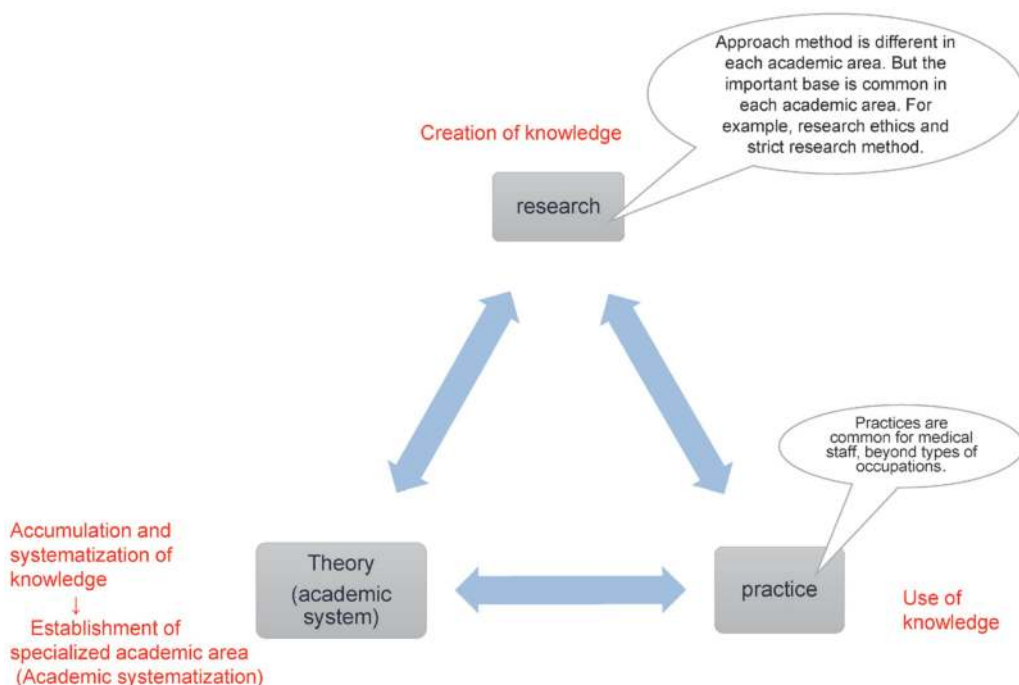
Approach method is different in each academic area. But the important base is common in each academic area. For example, research ethics and strict research method.

Creation of knowledge

research

Practices are common for medical staff, beyond types of occupations.

Accumulation and systematization of knowledge
↓
Establishment of specialized academic area
(Academic systematization)

Theory
(academic system)

practice

Use of knowledge